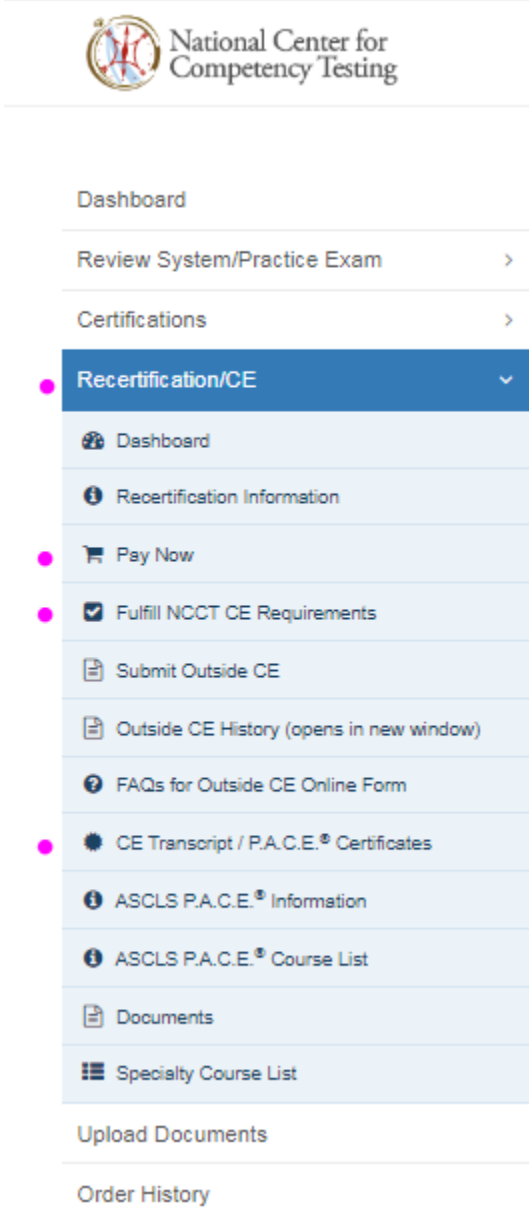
National Center for Competency Testing

Dashboard

Review System/Practice Exam

Certifications

Recertification/CE

Dashboard

Recertification Information

Pay Now

Fulfill NCCT CE Requirements

Submit Outside CE

Outside CE History (opens in new window)

FAQs for Outside CE Online Form

CE Transcript / P.A.C.E.® Certificates

ASCLS P.A.C.E.® Information

ASCLS P.A.C.E.® Course List

Documents

Specialty Course List

Upload Documents

Order History